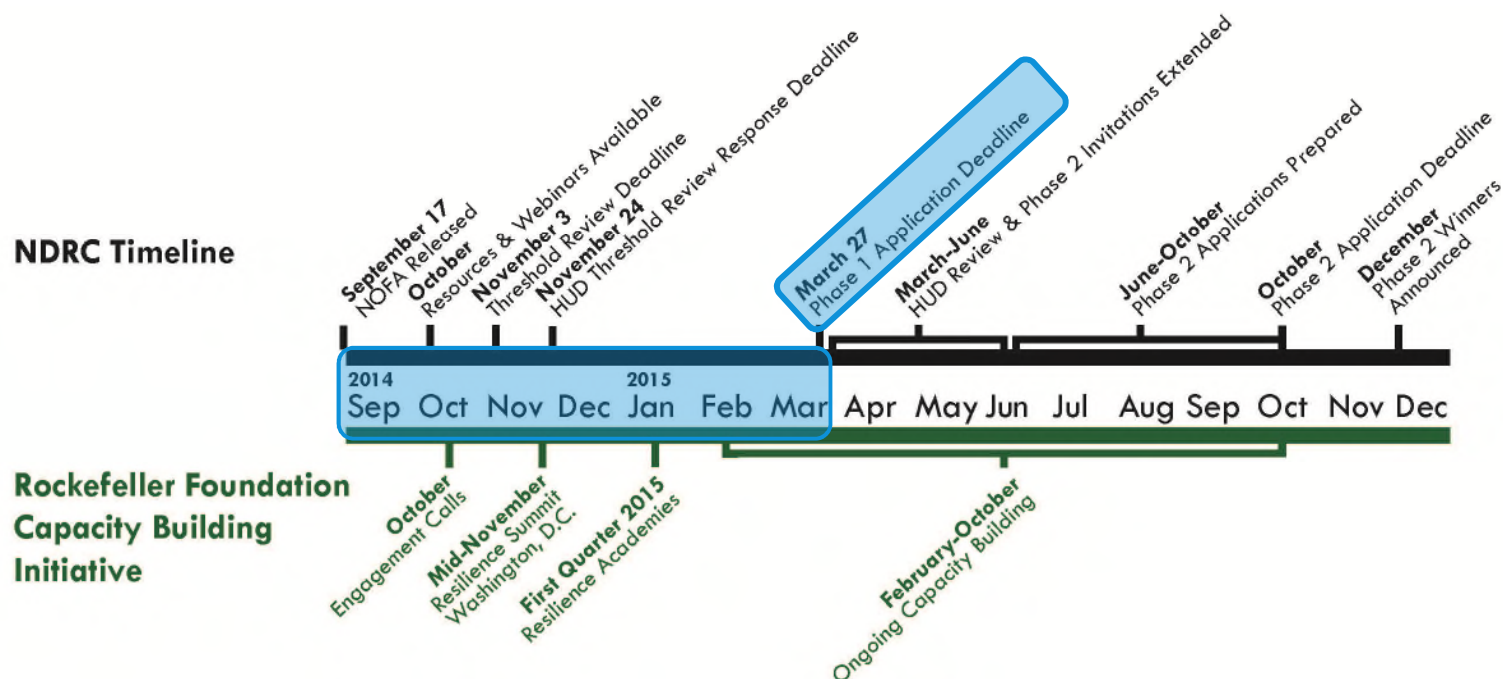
NDRC Timeline

September 17
NOFA Released

October
Resources & Webinars Available

November 3
Threshold Review Deadline

November 24
HUD Threshold Review Response Deadline

March 27
Phase 1 Application Deadline

March-June
HUD Review & Phase 2 Invitations Extended

June-October
Phase 2 Applications Prepared

October
Phase 2 Application Deadline

December
Phase 2 Winners Announced

2014
Sep Oct Nov Dec
2015
Jan Feb Mar Apr May Jun Jul Aug Sep Oct Nov Dec

Rockefeller Foundation Capacity Building Initiative

October
Engagement Calls

Mid-November
Resilience Summit
Washington, D.C.

First Quarter 2015
Resilience Academies

February-October
Ongoing Capacity Building